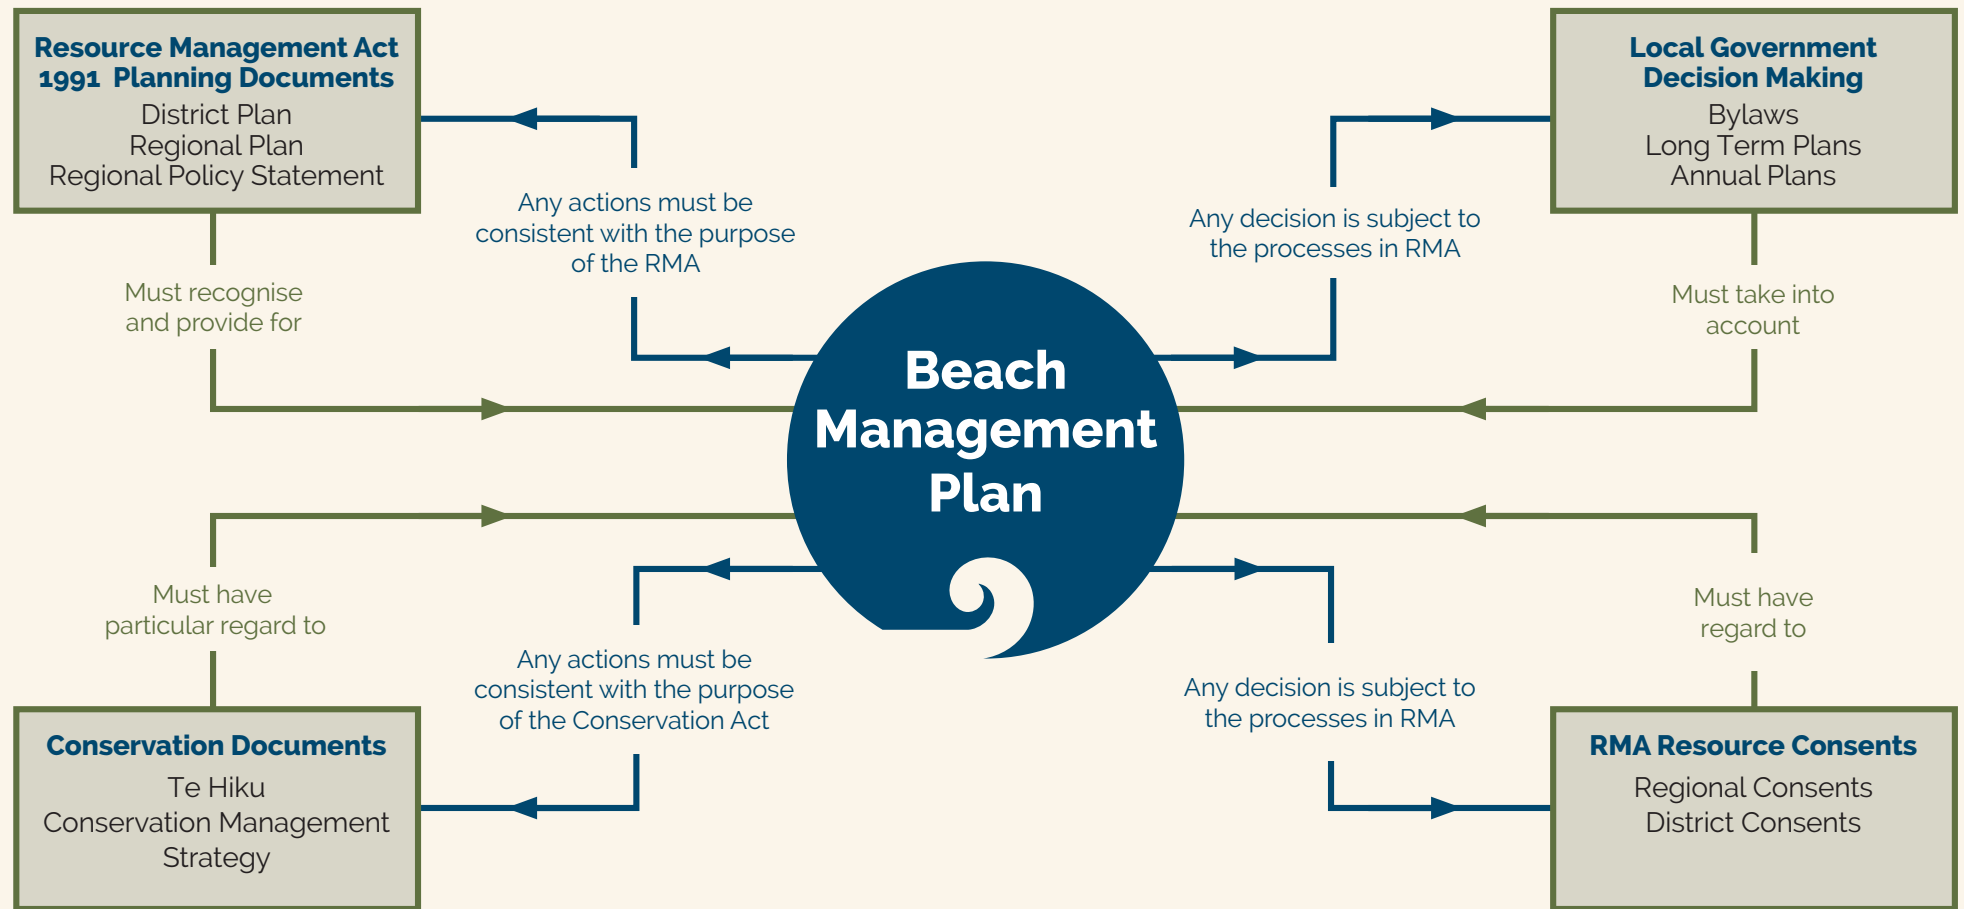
Resource Management Act 1991 Planning Documents
District Plan
Regional Plan
Regional Policy Statement

Any actions must be consistent with the purpose of the RMA

Any decision is subject to the processes in RMA

Local Government Decision Making
Bylaws
Long Term Plans
Annual Plans

Must recognise and provide for

Must take into account

Beach Management Plan

Must have particular regard to

Must have regard to

Any actions must be consistent with the purpose of the Conservation Act

Any decision is subject to the processes in RMA

Conservation Documents
Te Hiku
Conservation Management Strategy

RMA Resource Consents
Regional Consents
District Consents